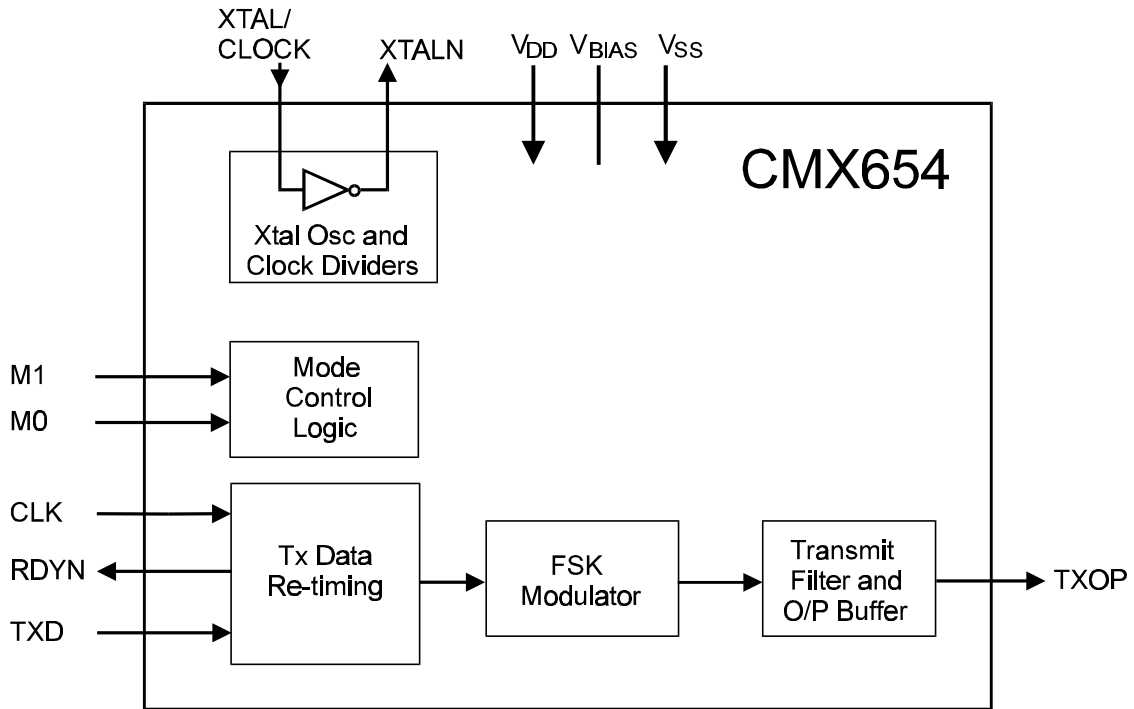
XTAL/
CLOCK

XTALN

$V_{DD}$ $V_{BIAS}$ $V_{SS}$

CMX654

Xtal Osc and Clock Dividers

M1

M0

Mode Control Logic

CLK

RDYN

TXD

Tx Data Re-timing

FSK Modulator

Transmit Filter and O/P Buffer

TXOP